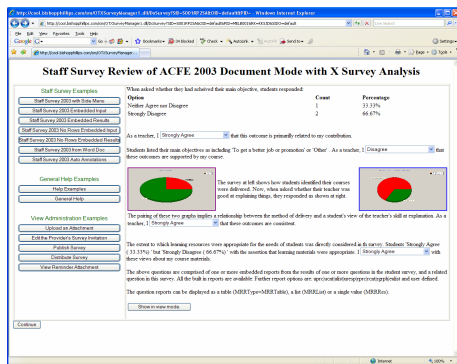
http://cool.bishopphillips.com/XTXSurveyManager.dll/InSurvey?SID=0001&RPZSA=default&FID= - Windows Internet Explorer

http://cool.bishopphillips.com/XTXSurveyManager.dll/InSurvey?SID=0001&RPZSA=default&FID=default&RID=default

File Edit View Favorites Tools Help

Google G- Go Bookmarks 24 blocked Check AutoLink Send to Settings

http://cool.bishopphillips.com/XTXSurveyManager...

Page Tools

Staff Survey Review of ACFE 2003 Document Mode with X Survey Analysis

Staff Survey Examples

Staff Survey 2003 with Side Menu

Staff Survey 2003 Embedded Input

Staff Survey 2003 Embedded Results

Staff Survey 2003 No Rows Embedded Input

Staff Survey 2003 No Rows Embedded Results

Staff Survey 2003 from Word Doc

Staff Survey 2003 Auto Annotations

General Help Examples

Help Examples

General Help

View Administration Examples

Upload an Attachment

Edit the Provider's Survey Invitation

Publish Survey

Distribute Survey

View Reminder Attachment

Continue

When asked whether they had achieved their main objective, students responded:

| Option | Count | Percentage |
|---|---|---|
| Neither Agree nor Disagree | 1 | 33.33% |
| Strongly Disagree | 2 | 66.67% |

As a teacher, I Strongly Agree that this outcome is primarily related to my contribution.

Students listed their main objective as including 'To get a better job or promotion' or 'Other'. As a teacher, I Disagree that these outcomes are supported by my course.

The survey at left shows how students identified their courses were delivered. Now, when asked whether their teacher was good at explaining things, they responded as shown at right.

The pairing of these two graphs implies a relationship between the method of delivery and a student's view of the teacher's skill at explanation. As a teacher, I Strongly Agree that these outcomes are consistent.

The extent to which learning resources were appropriate for the needs of students was directly considered in the survey. Students 'Strongly Agree (33.33%)' but 'Strongly Disagree (66.67%)' with the assertion that learning materials were appropriate. I Strongly Agree with their views about my course materials.

The above questions are comprised of one or more embedded reports from the results of one or more questions in the student survey, and a related question in this survey. All the built in reports are available. Further report options are: specialisthistorypieprocomppiehistist and user defined.

The question reports can be displayed as a table (MRRType=MRRTable), a list (MRRList) or a single value (MRRRes).

Show in view mode...

Internet 100%